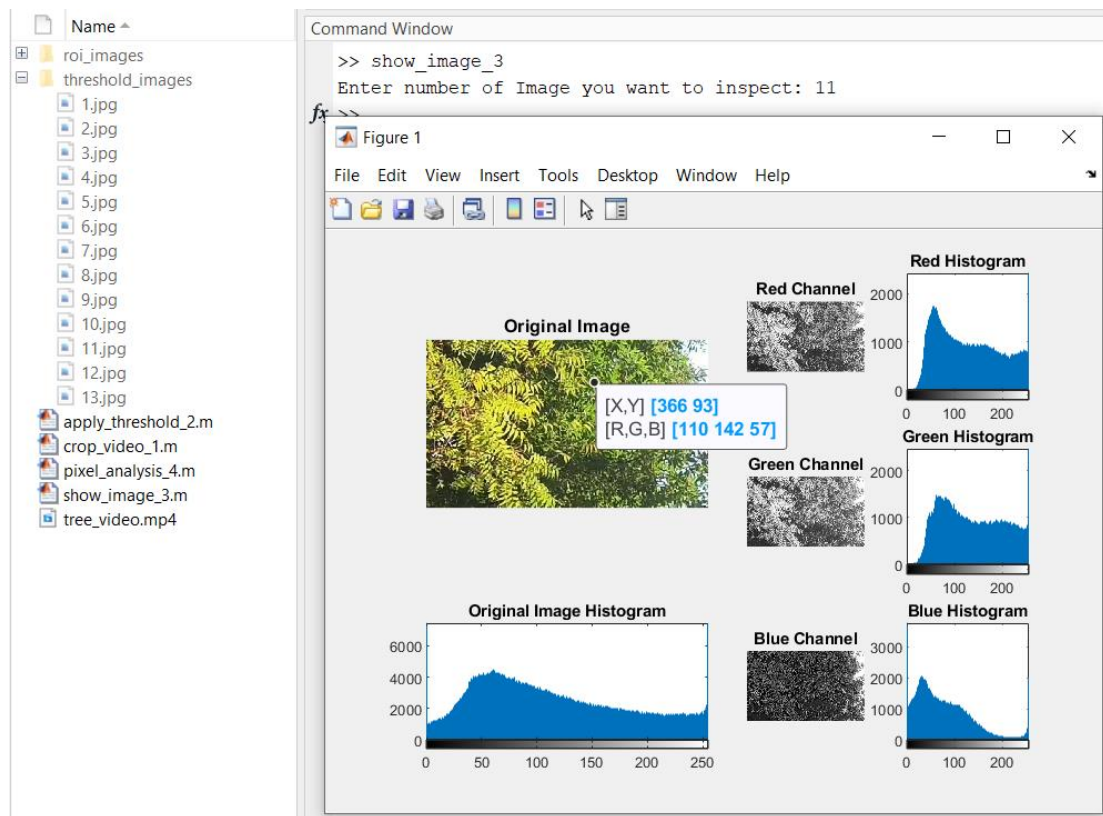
Name
roi_images
threshold_images
1.jpg
2.jpg
3.jpg
4.jpg
5.jpg
6.jpg
7.jpg
8.jpg
9.jpg
10.jpg
11.jpg
12.jpg
13.jpg
apply_threshold_2.m
crop_video_1.m
pixel_analysis_4.m
show_image_3.m
tree_video.mp4

Command Window
>> show_image_3
Enter number of Image you want to inspect: 11
$fx$ >>

Figure 1
File Edit View Insert Tools Desktop Window Help

Original Image
[X,Y] [366 93]
[R,G,B] [110 142 57]

Red Channel
Red Histogram
2000
1000
0
0 100 200

Green Channel
Green Histogram
2000
1000
0
0 100 200

Original Image Histogram
6000
4000
2000
0
0 50 100 150 200 250

Blue Channel
Blue Histogram
3000
2000
1000
0
0 100 200